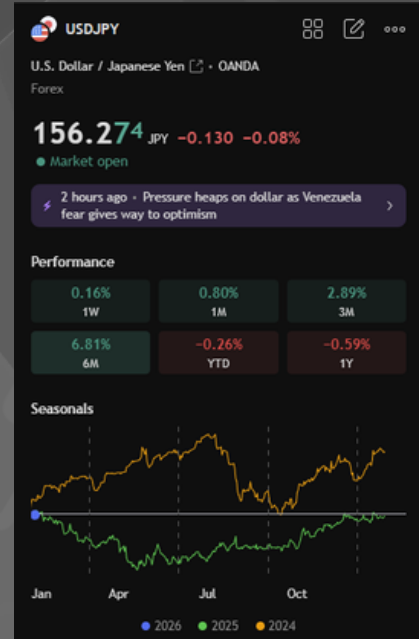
USDJPY

U.S. Dollar / Japanese Yen · OANDA

Forex

156.274 JPY −0.130 −0.08%

Market open

2 hours ago • Pressure heaps on dollar as Venezuela fear gives way to optimism

Performance

| 0.16% 1W | 0.80% 1M | 2.89% 3M |
|---|---|---|
| 6.81% 6M | −0.26% YTD | −0.59% 1Y |

Seasonals

Jan Apr Jul Oct

2026 2025 2024